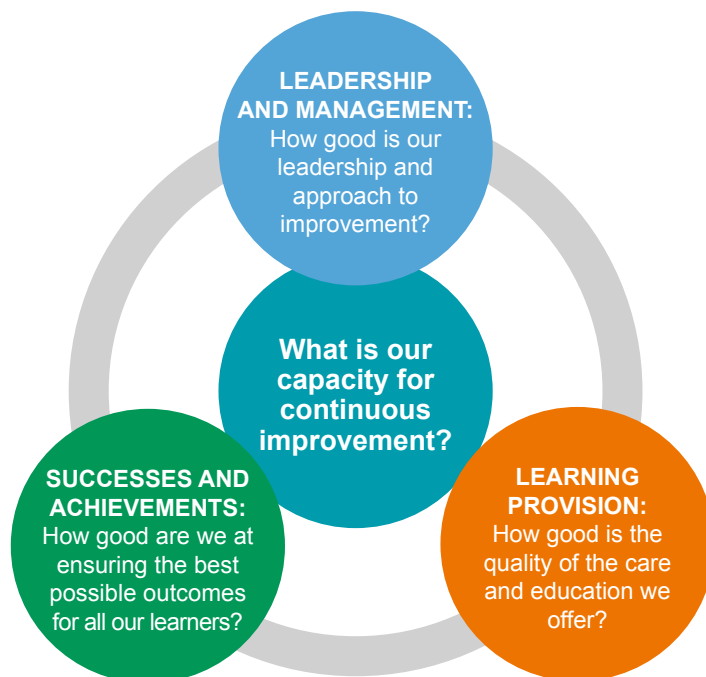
LEADERSHIP AND MANAGEMENT: How good is our leadership and approach to improvement?

What is our capacity for continuous improvement?

SUCCESSES AND ACHIEVEMENTS: How good are we at ensuring the best possible outcomes for all our learners?

LEARNING PROVISION: How good is the quality of the care and education we offer?